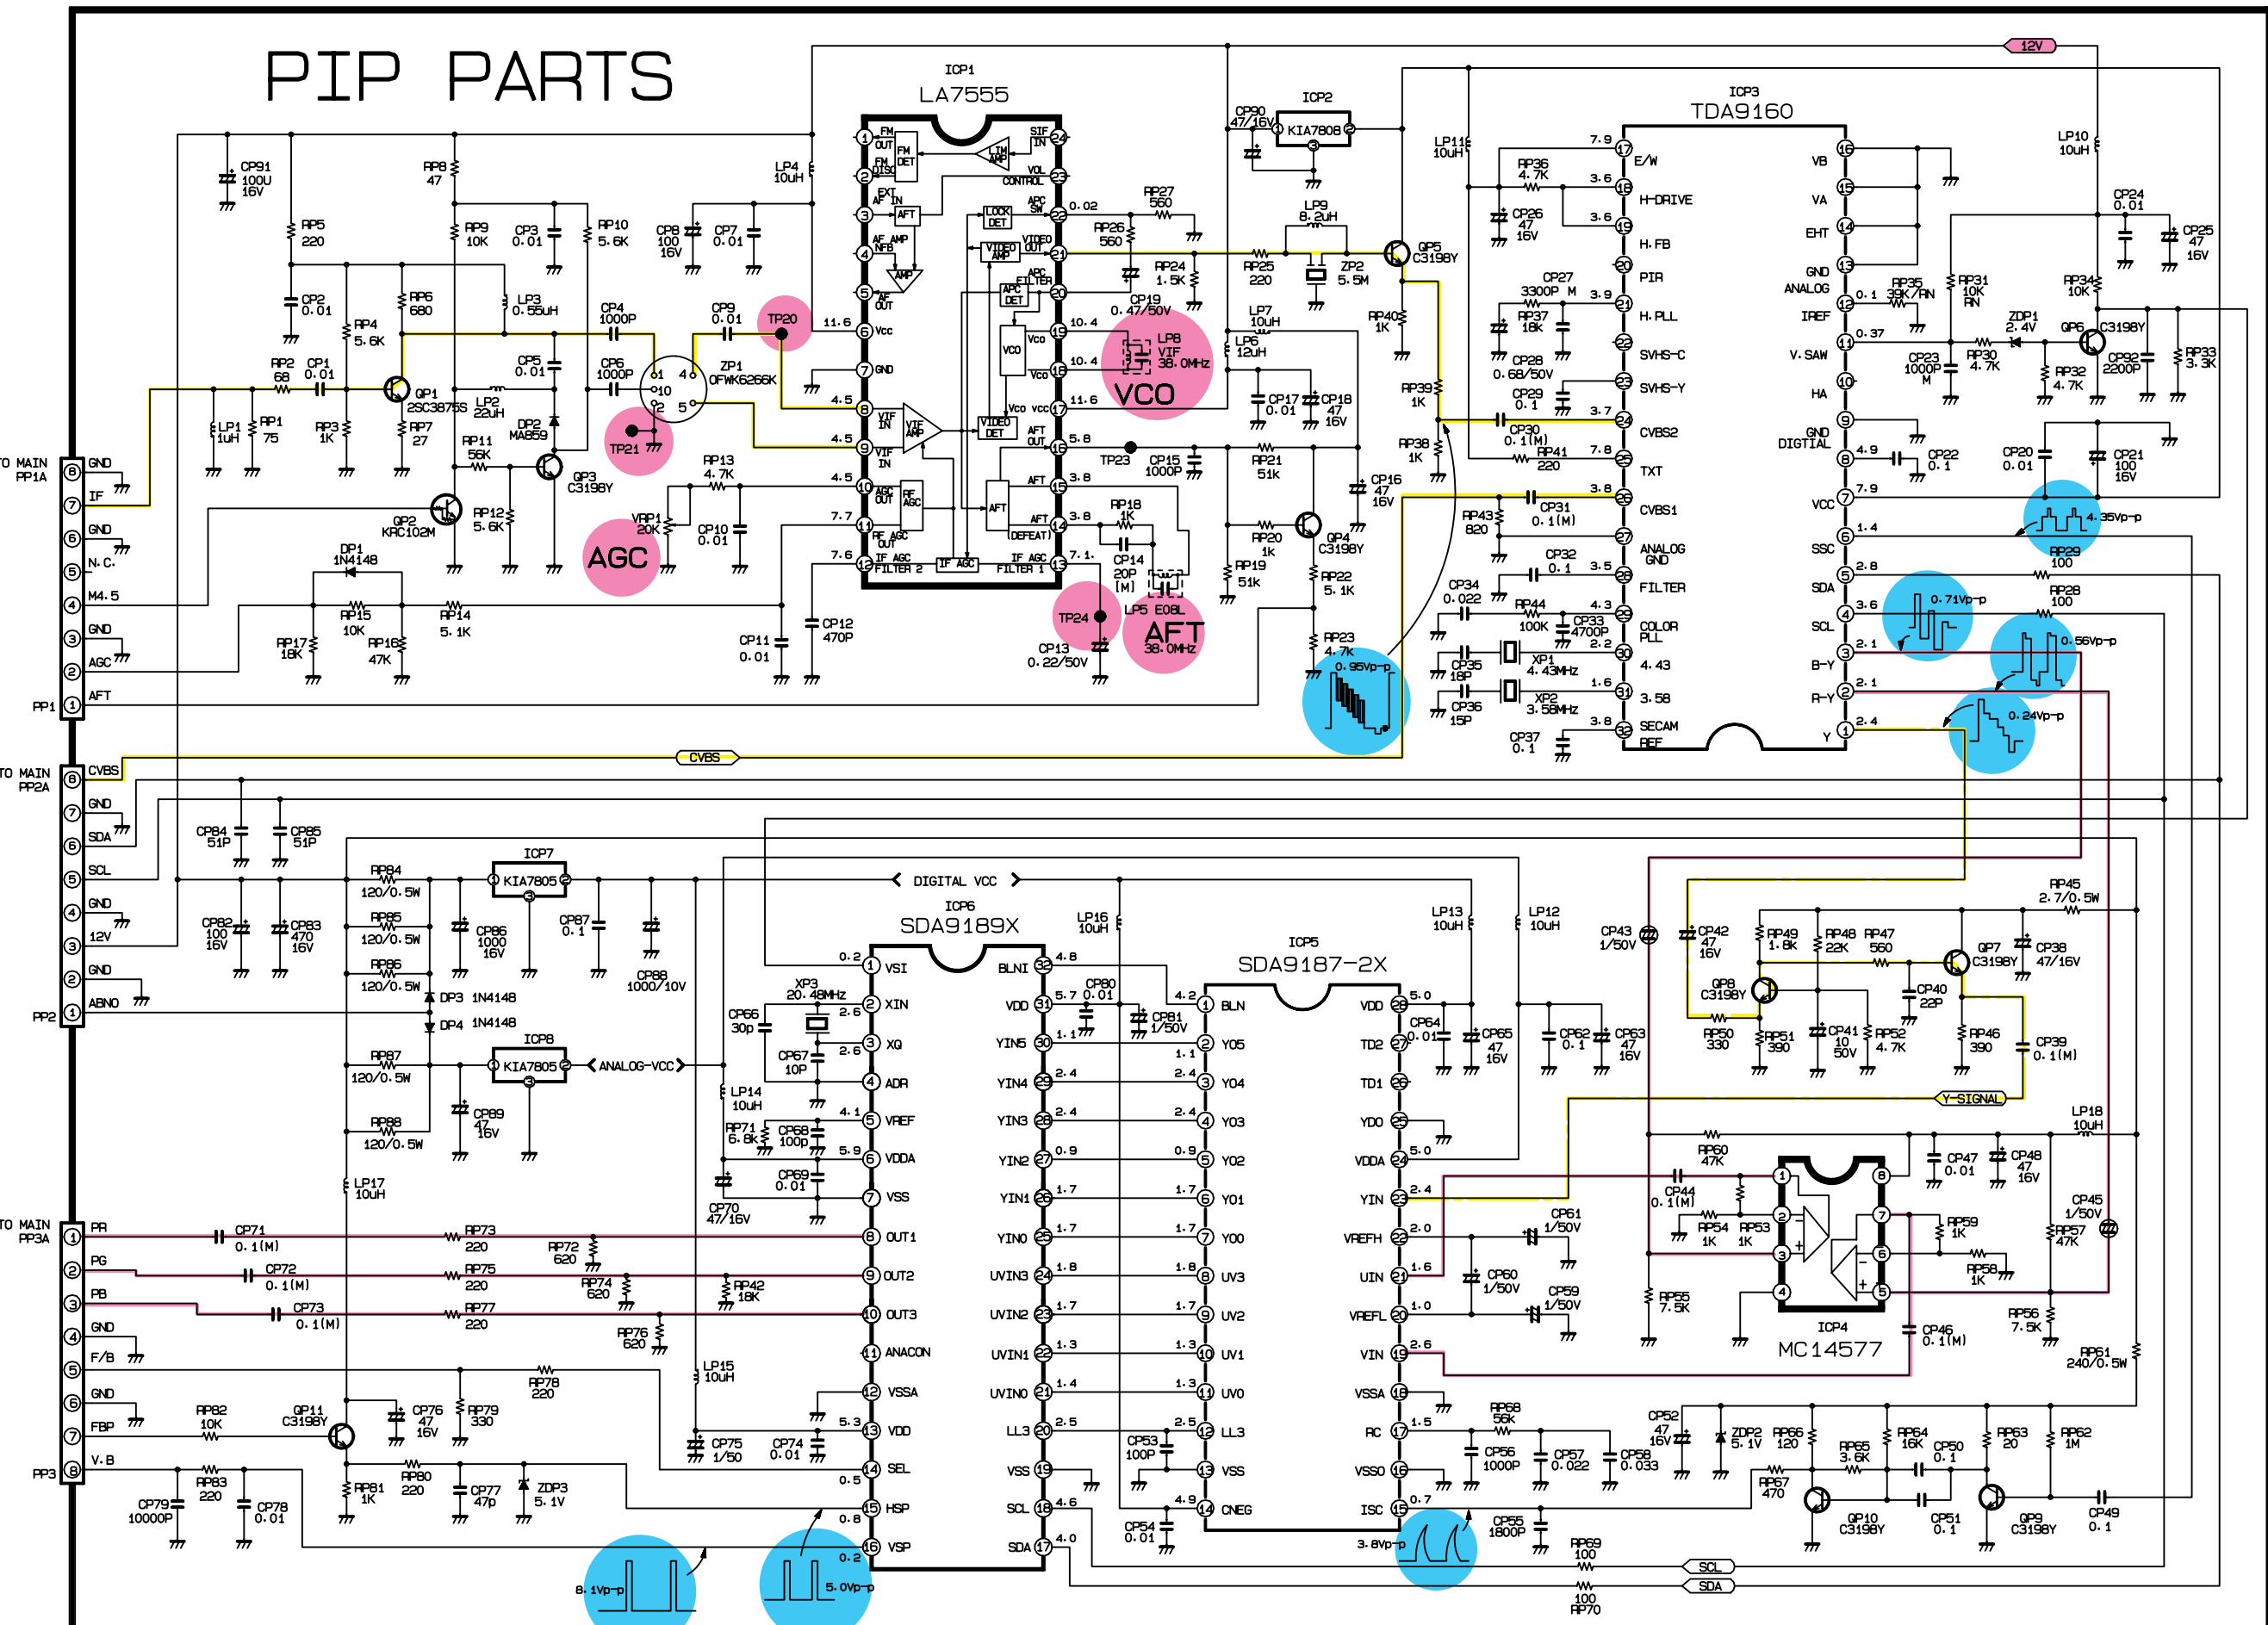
PIP PARTS

ICP1
LA7555

ICP2
KIA7808

ICP3
TDA9160

12V

TO MAIN PP1A
GND
IF
GND
N.C.
M4.5
GND
AGC
AFT
PP1

TO MAIN PP2A
CVBS
GND
SDA
SCL
GND
12V
GND
ABNO
PP2

TO MAIN PP3A
PR
PG
PB
GND
F/B
GND
FBP
V.B
PP3

CVBS

VCO
AGC
AFT
TP20
TP21
TP23
TP24

LP8 VIF 38.0MHZ
LP5 E08L 38.0MHZ

0.95Vp-p
4.35Vp-p
0.71Vp-p
0.56Vp-p
0.24Vp-p
8.1Vp-p
5.0Vp-p
3.8Vp-p

ICP7
KIA7805
ICP8
KIA7805
ANALOG-VCC
DIGITAL VCC

ICP6
SDA9189X

ICP5
SDA9187-2X

ICP4
MC14577

Y-SIGNAL
SCL
SDA

E/W
H-DRIVE
H.FB
PIR
H.PLL
SVHS-C
SVHS-Y
CVBS2
TXT
CVBS1
ANALOG GND
FILTER
COLOR PLL
4.43
3.58
SECAM REF
VB
VA
EHT
GND ANALOG
IREF
V.SAW
HA
GND DIGTIAL
VCC
SSC
SDA
SCL
B-Y
R-Y
Y

VSI
XIN
XQ
ADR
VREF
VDDA
VSS
OUT1
OUT2
OUT3
ANACON
VSSA
VDD
SEL
HSP
VSP
BLNI
VDD
YIN5
YIN4
YIN3
YIN2
YIN1
YIN0
UVIN3
UVIN2
UVIN1
UVIN0
LL3
VSS
SCL
SDA

BLN
YO5
YO4
YO3
YO2
YO1
YO0
UV3
UV2
UV1
UV0
LL3
VSS
CNEG
VDD
TD2
TD1
TD0
VDDA
YIN
VREFH
UIN
VREFL
VIN
VSSA
RC
VSSO
ISC

QP1 2SC3875S
QP2 KRC102M
QP3 C3198Y
QP4 C3198Y
QP5 C3198Y
QP6 C3198Y
QP7 C3198Y
QP8 C3198Y
QP9 C3198Y
QP10 C3198Y
QP11 C3198Y
ZP1 OFWK6266K
ZP2 5.5M
XP1 4.43MHz
XP2 3.58MHz
XP3 20.48MHz
DP1 1N4148
DP2 MA859
DP3 1N4148
DP4 1N4148
ZDP1 2.4V
ZDP2 5.1V
ZDP3 5.1V
VRP1 20K